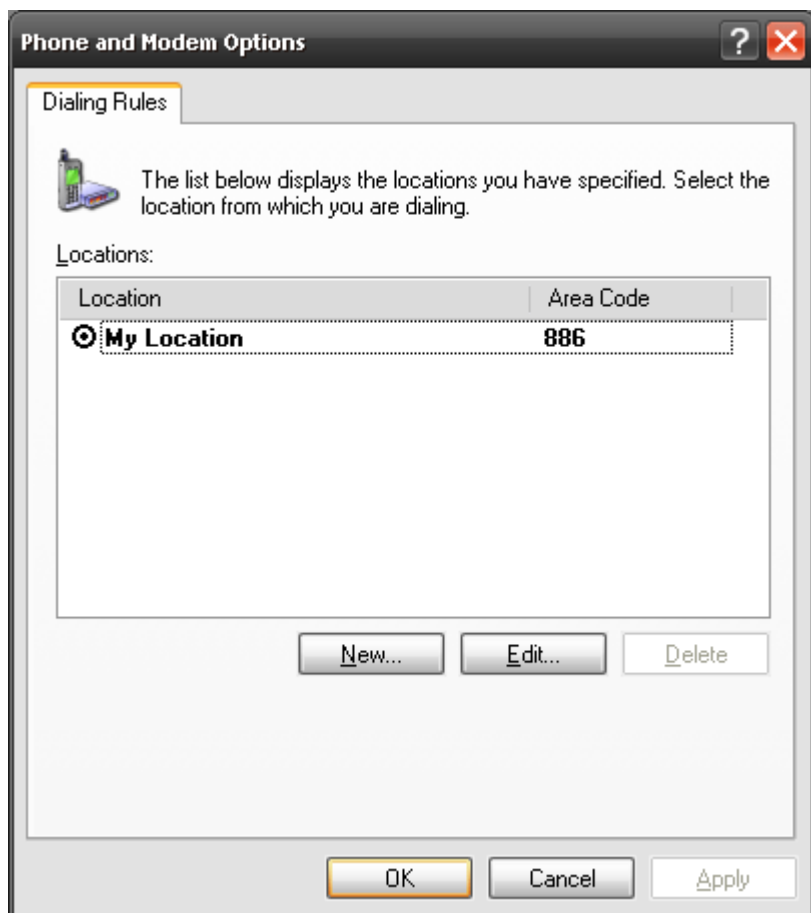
Phone and Modem Options

Dialing Rules

The list below displays the locations you have specified. Select the location from which you are dialing.

Locations:

| Location | Area Code |
|---|---|
| My Location | 886 |

New...
Edit...
Delete

OK
Cancel
Apply